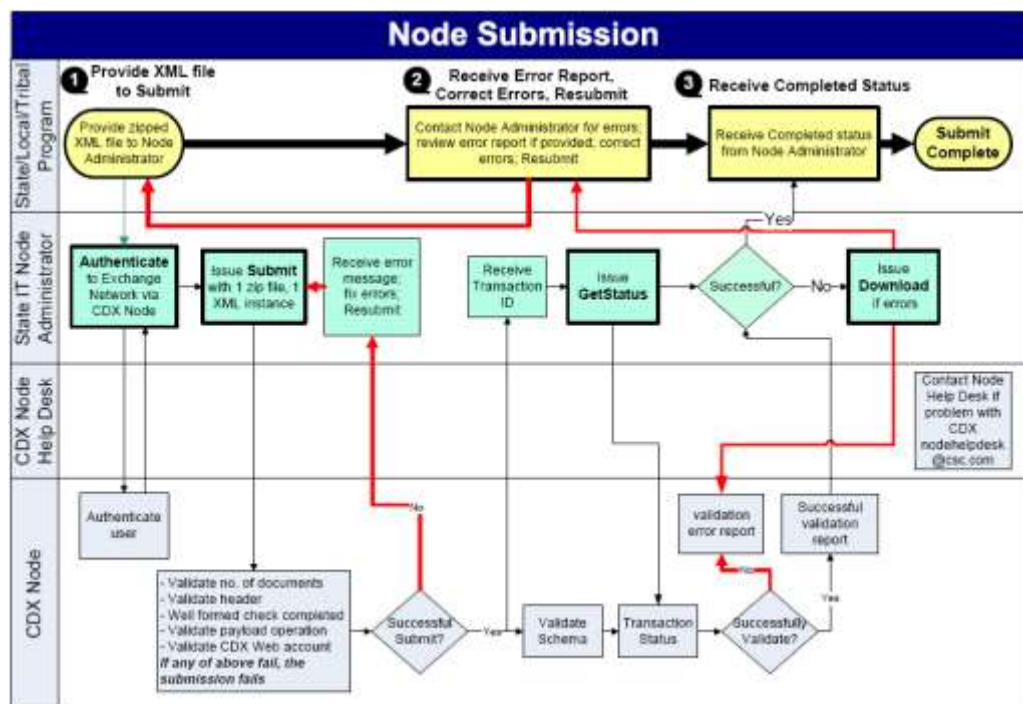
Node Submission

State/Local/Tribal Program

1 Provide XML file to Submit

2 Receive Error Report, Correct Errors, Resubmit

3 Receive Completed Status

Provide zipped XML file to Node Administrator

Contact Node Administrator for errors; review error report if provided; correct errors; Resubmit

Receive Completed status from Node Administrator

Submit Complete

State IT Node Administrator

Authenticate to Exchange Network via CDX Node

Issue Submit with 1 zip file, 1 XML instance

Receive error message; fix errors; Resubmit

Receive Transaction ID

Issue GetStatus

Successful?

Yes

No

Issue Download if errors

CDX Node Help Desk

Contact Node Help Desk if problem with CDX nodehelpdesk @csc.com

CDX Node

Authenticate user

- Validate no. of documents
- Validate header
- Well formed check completed
- Validate payload operation
- Validate CDX Web account
If any of above fail, the submission fails

Successful Submit?

No

Yes

Validate Schema

Transaction Status

validation error report

Successful validation report

Successfully Validate?

No

Yes